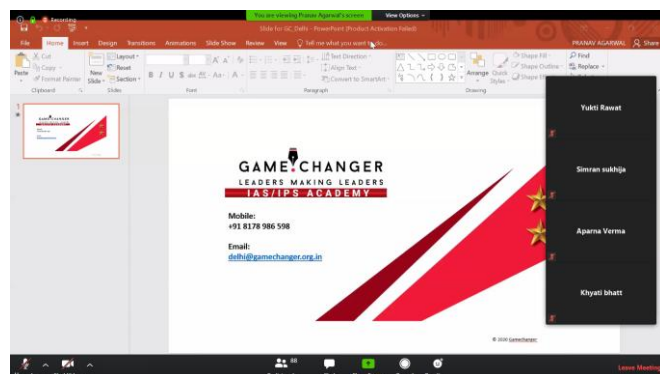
Recording...

You are viewing Pranav Agarwal's screen

View Options

Slide for GC_Delhi - PowerPoint (Product Activation Failed)

File Home Insert Design Transitions Animations Slide Show Review View Tell me what you want to do...

PRANAV AGARWAL Share

Cut Copy Format Painter Paste Clipboard

New Slide Layout Reset Section Slides

Font

Text Direction Align Text Convert to SmartArt Paragraph

Arrange Quick Styles Shape Fill Shape Outline Shape Effects Drawing

Find Replace

Yukti Rawat

Simran sukhija

Aparna Verma

Khyati bhatt

GAME CHANGER
LEADERS MAKING LEADERS
IAS/IPS ACADEMY

Mobile:
+91 8178 986 598

Email:
delhi@gamechanger.org.in

© 2020 Gamechanger

88

Leave Meeting